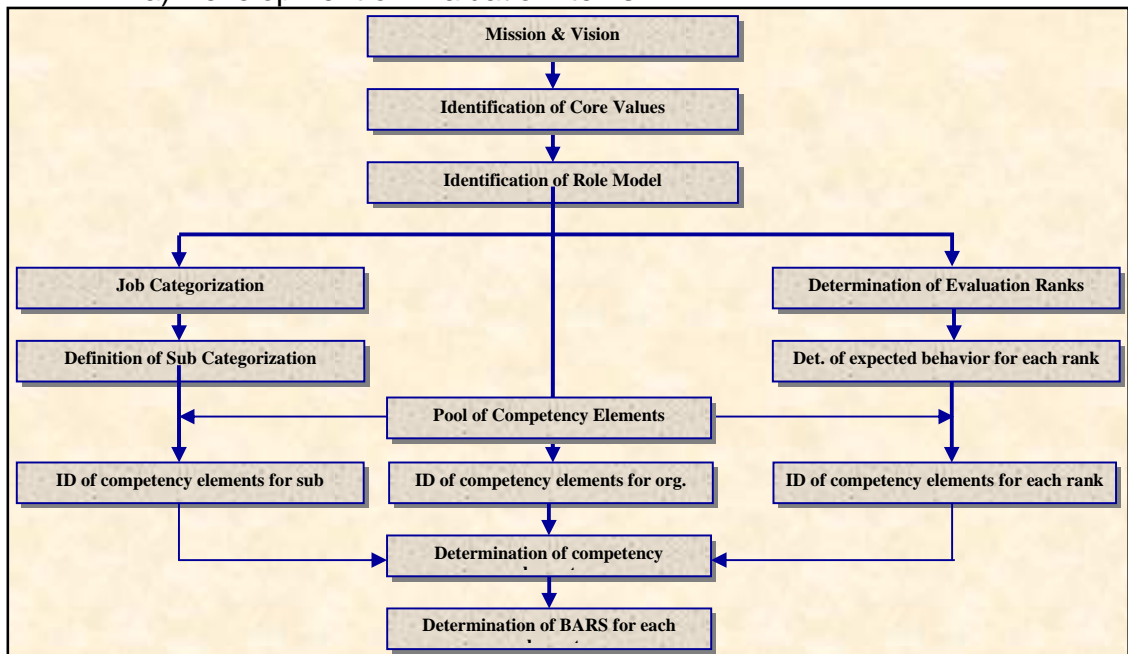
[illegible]

Mission & Vision

Identification of Core Values

Identification of Role Model

Job Categorization

Determination of Evaluation Ranks

Definition of Sub Categorization

Det. of expected behavior for each rank

Pool of Competency Elements

ID of competency elements for sub

ID of competency elements for org.

ID of competency elements for each rank

Determination of competency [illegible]

Determination of BARS for each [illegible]